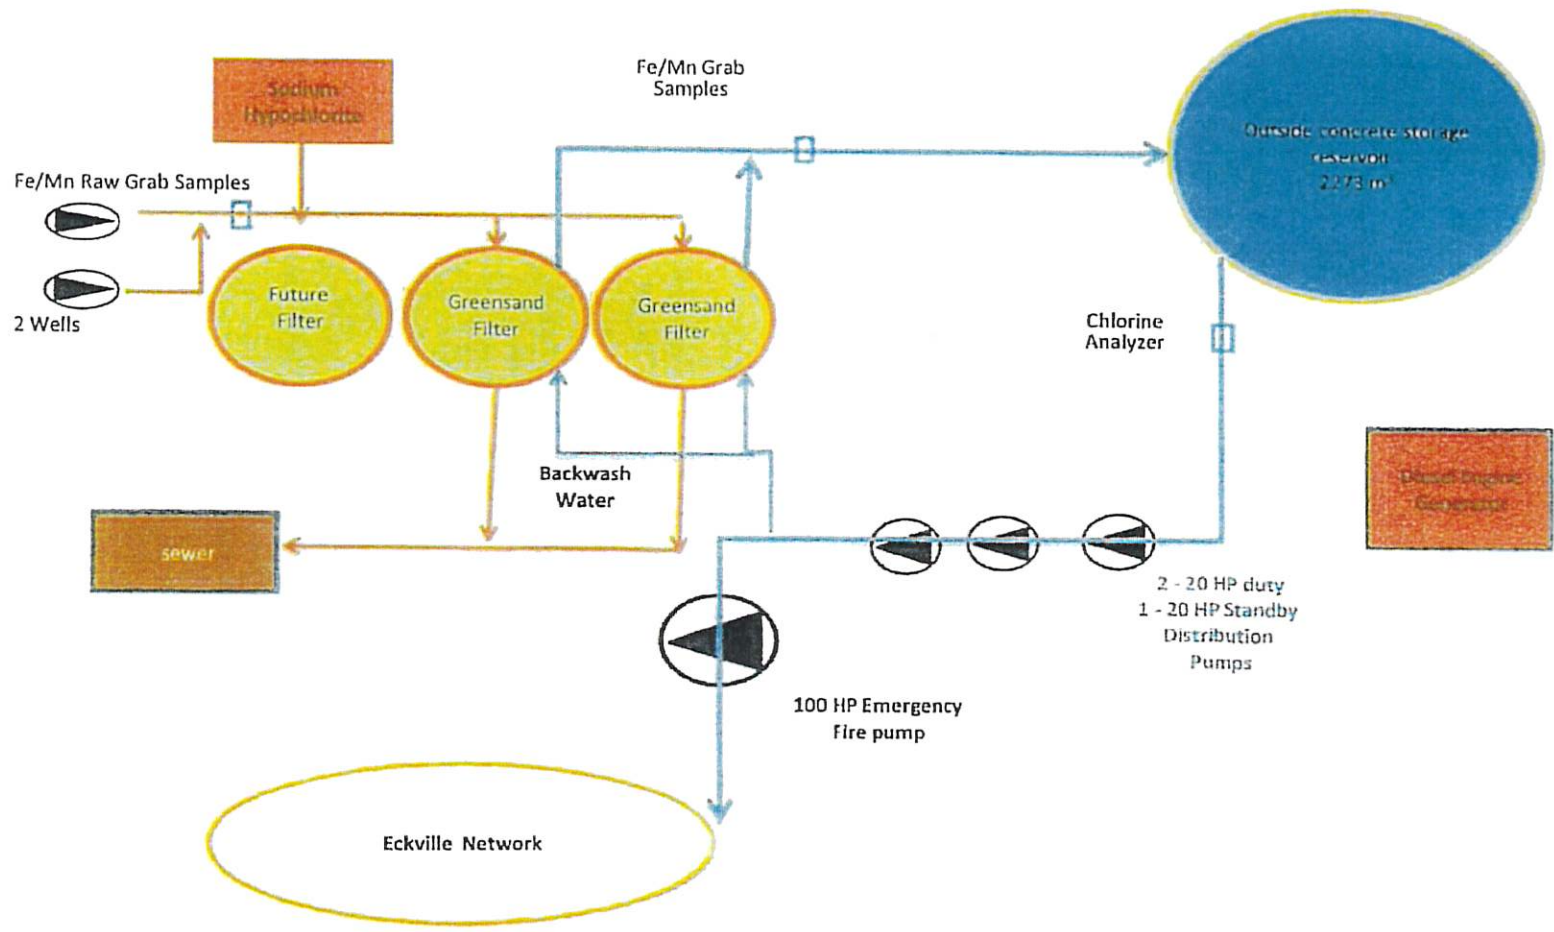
Sodium Hypochlorite

Fe/Mn Grab Samples

Outside concrete storage reservoir 2273 m³

Fe/Mn Raw Grab Samples

2 Wells

Future Filter

Greensand Filter

Greensand Filter

Chlorine Analyzer

Backwash Water

sewer

Diesel Engine Generator

2 - 20 HP duty
1 - 20 HP Standby
Distribution
Pumps

100 HP Emergency
Fire pump

Eckville Network